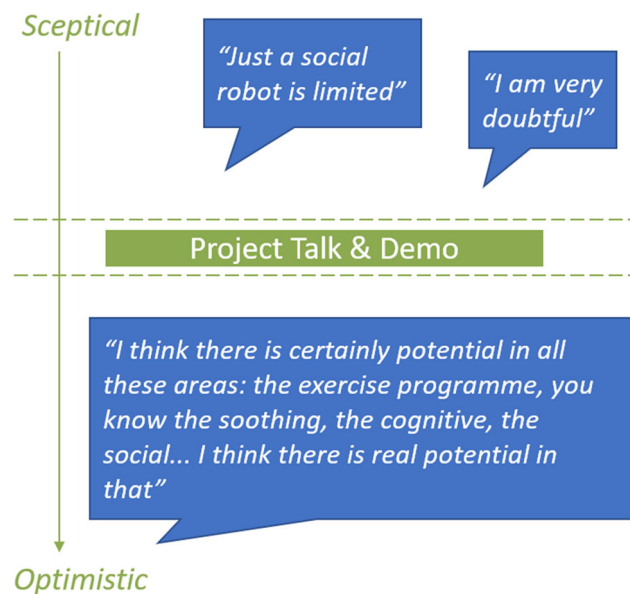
Sceptical

"Just a social robot is limited"

"I am very doubtful"

Project Talk & Demo

"I think there is certainly potential in all these areas: the exercise programme, you know the soothing, the cognitive, the social... I think there is real potential in that"

Optimistic